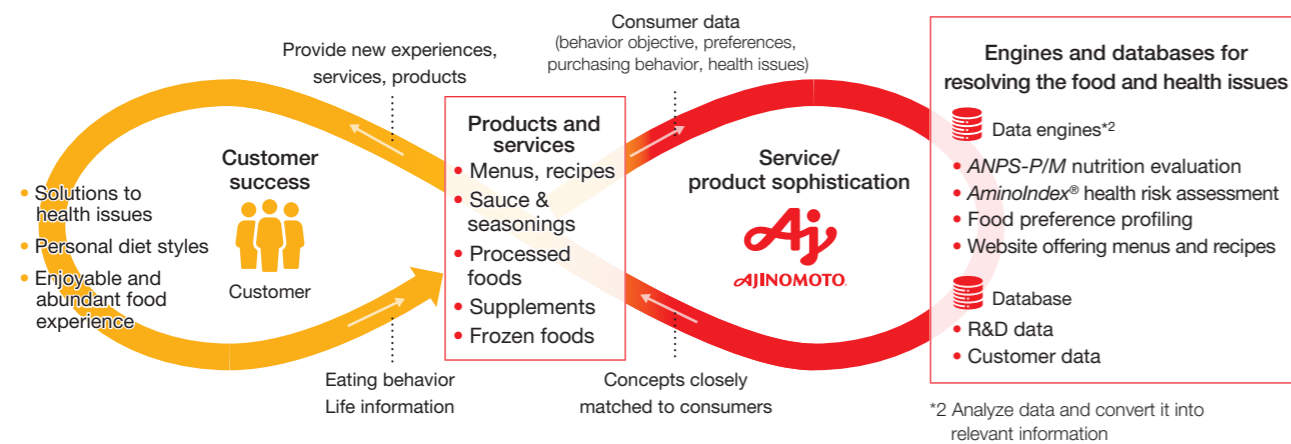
Provide new experiences, services, products

Consumer data (behavior objective, preferences, purchasing behavior, health issues)

Engines and databases for resolving the food and health issues

Data engines*2
• ANPS-P/M nutrition evaluation
• AminoIndex® health risk assessment
• Food preference profiling
• Website offering menus and recipes

Database
• R&D data
• Customer data

*2 Analyze data and convert it into relevant information

Customer success

Customer

• Solutions to health issues
• Personal diet styles
• Enjoyable and abundant food experience

Products and services
• Menus, recipes
• Sauce & seasonings
• Processed foods
• Supplements
• Frozen foods

Service/ product sophistication

AJINOMOTO.

Eating behavior
Life information

Concepts closely matched to consumers